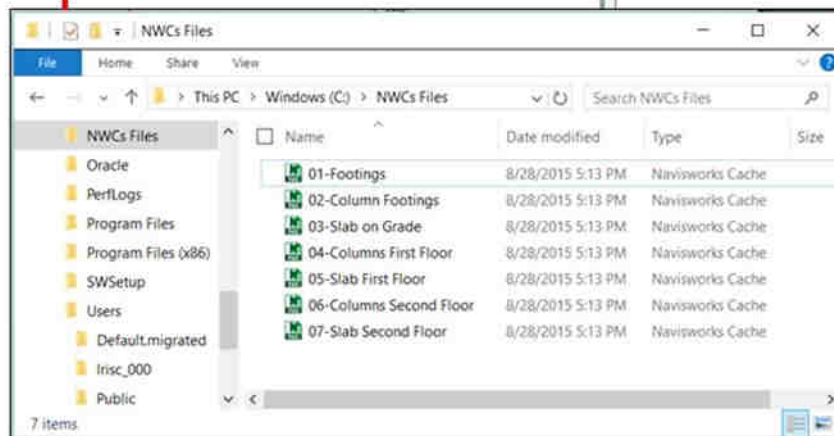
NWCs Files

File Home Share View

This PC > Windows (C:) > NWCs Files

Search NWCs Files

NWCs Files
Oracle
PerfLogs
Program Files
Program Files (x86)
SWSetup
Users
Default.migrated
lrisc_000
Public

| Name | Date modified | Type | Size |
|---|---|---|---|
| 01-Footings | 8/28/2015 5:13 PM | Navisworks Cache | |
| 02-Column Footings | 8/28/2015 5:13 PM | Navisworks Cache | |
| 03-Slab on Grade | 8/28/2015 5:13 PM | Navisworks Cache | |
| 04-Columns First Floor | 8/28/2015 5:13 PM | Navisworks Cache | |
| 05-Slab First Floor | 8/28/2015 5:13 PM | Navisworks Cache | |
| 06-Columns Second Floor | 8/28/2015 5:13 PM | Navisworks Cache | |
| 07-Slab Second Floor | 8/28/2015 5:13 PM | Navisworks Cache | |

7 items